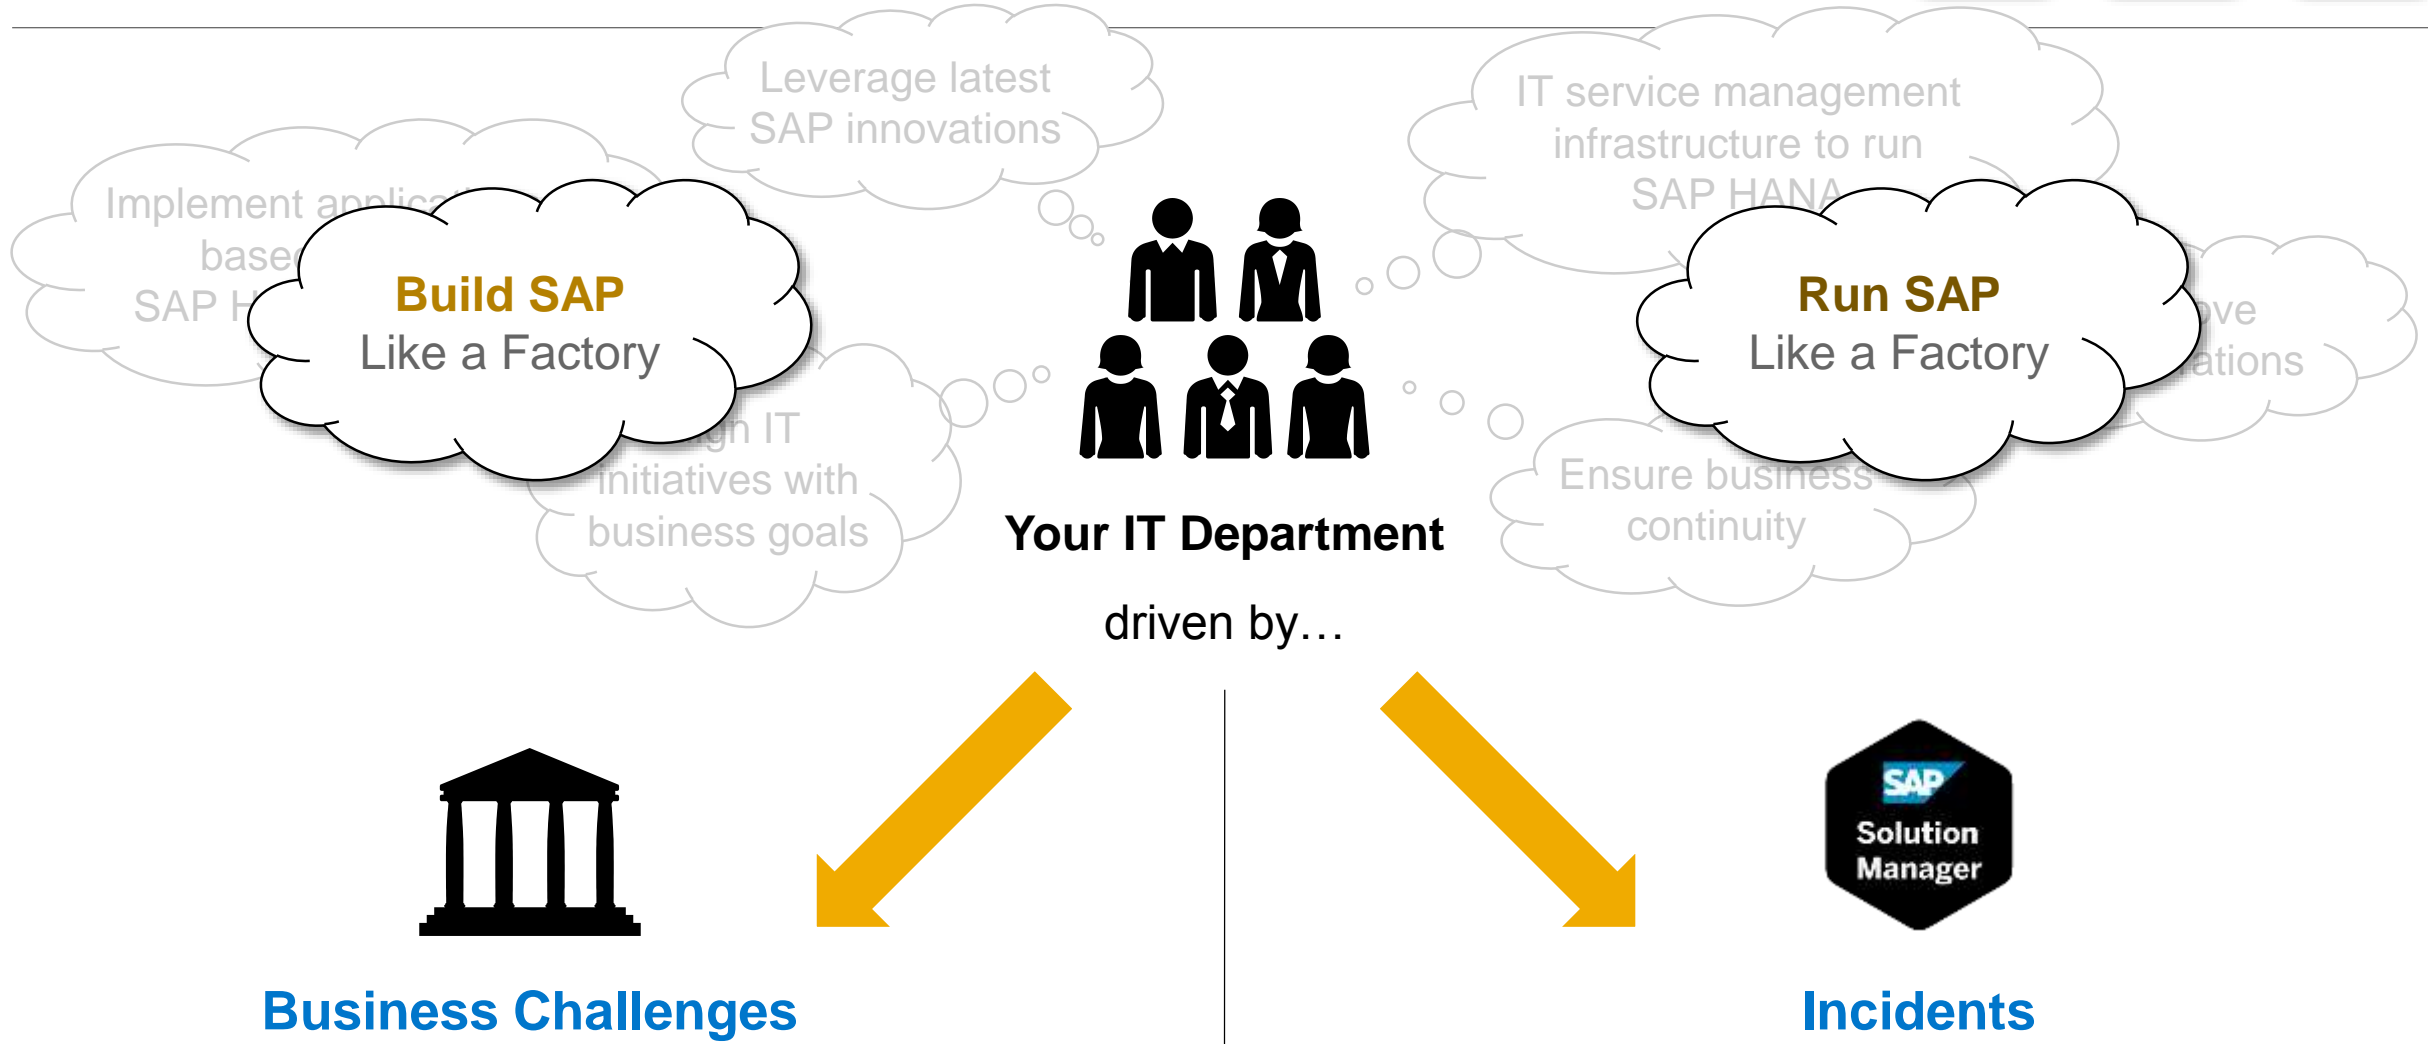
Leverage latest SAP innovations

IT service management infrastructure to run SAP HANA

Implement applic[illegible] base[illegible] SAP H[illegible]

Build SAP
Like a Factory

Run SAP
Like a Factory

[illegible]ove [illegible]ations

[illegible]gn IT initiatives with business goals

Ensure business continuity

Your IT Department

driven by…

SAP
Solution Manager

Business Challenges

Incidents